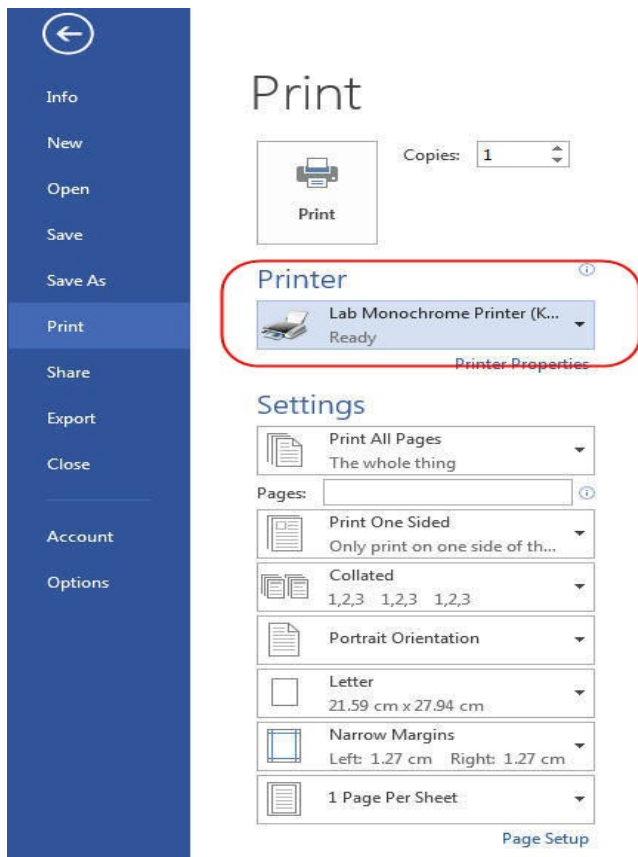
Info

New

Open

Save

Save As

Print

Share

Export

Close

Account

Options

Print

Copies: 1

Print

Printer

Lab Monochrome Printer (K...
Ready

Printer Properties

Settings

Print All Pages
The whole thing

Pages:

Print One Sided
Only print on one side of th...

Collated
1,2,3 1,2,3 1,2,3

Portrait Orientation

Letter
21.59 cm x 27.94 cm

Narrow Margins
Left: 1.27 cm Right: 1.27 cm

1 Page Per Sheet

Page Setup